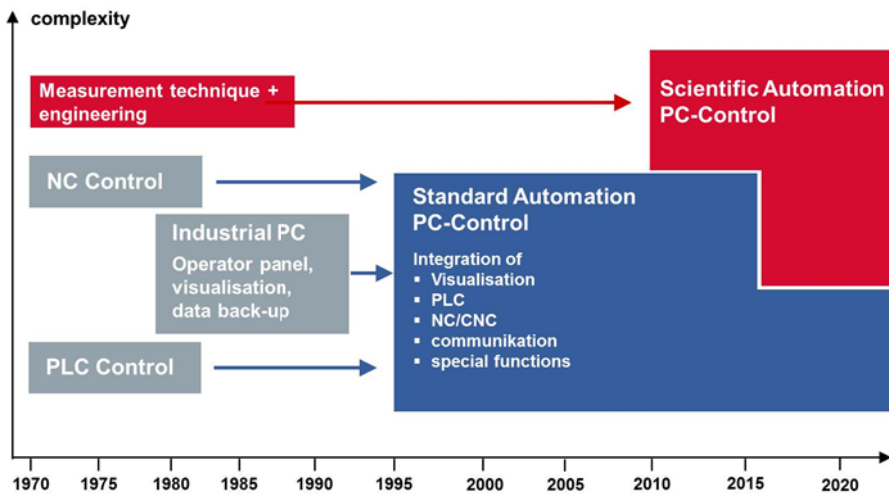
complexity

Measurement technique + engineering

Scientific Automation PC-Control

NC Control

Standard Automation PC-Control

Industrial PC
Operator panel, visualisation, data back-up

Integration of
▪ Visualisation
▪ PLC
▪ NC/CNC
▪ communikation
▪ special functions

PLC Control

1970 1975 1980 1985 1990 1995 2000 2005 2010 2015 2020